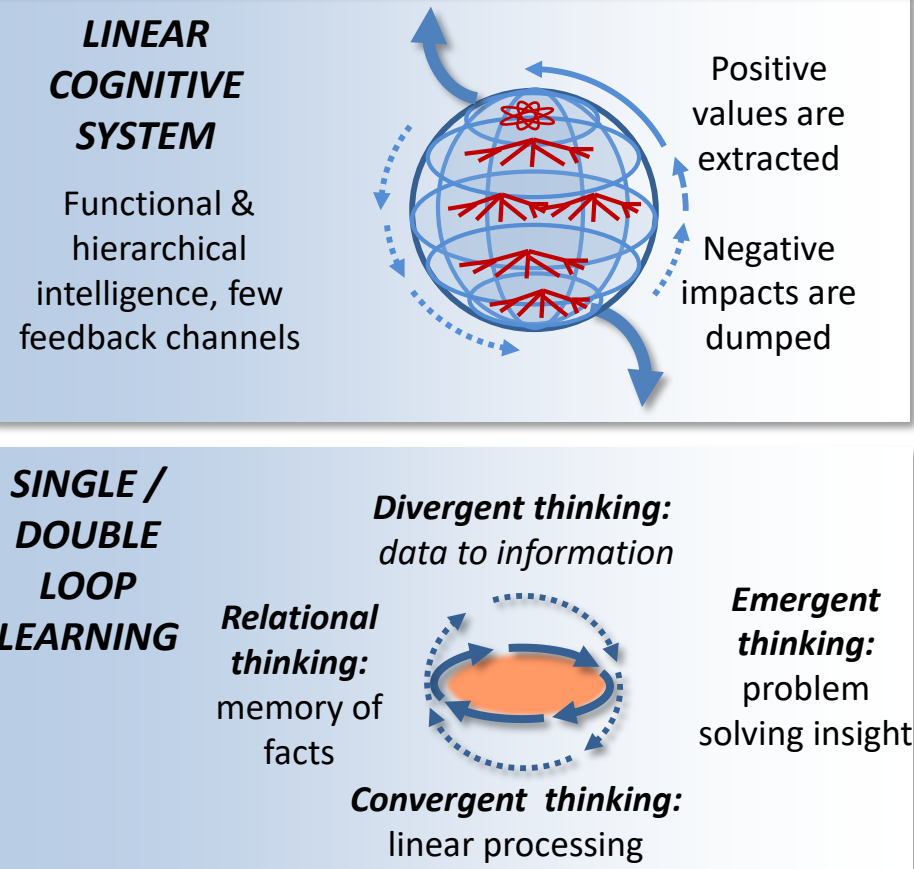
LINEAR COGNITIVE SYSTEM

Functional & hierarchical intelligence, few feedback channels

Positive values are extracted

Negative impacts are dumped

SINGLE / DOUBLE LOOP LEARNING

Divergent thinking: data to information

Relational thinking: memory of facts

Emergent thinking: problem solving insight

Convergent thinking: linear processing